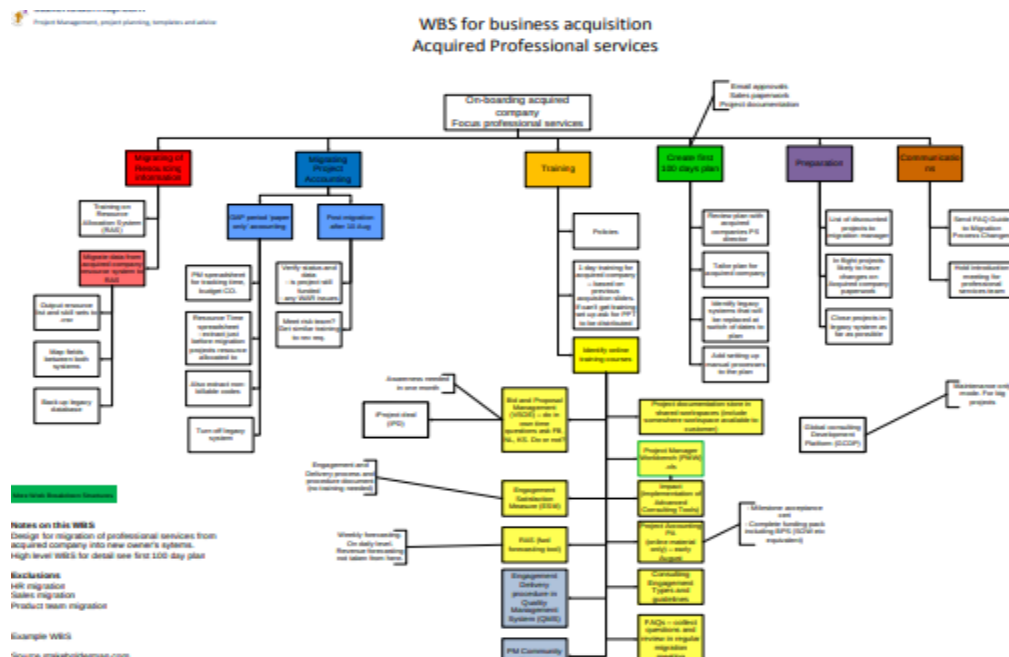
Project Management, project planning, templates and advice

WBS for business acquisition
Acquired Professional services

On-boarding acquired company
Focus professional services

Email approvals
Sales paperwork
Project documentation

Migrating of Resourcing information

Migrating Project Accounting

Training

Create first 100 days plan

Preparation

Communications

Training on Resource Allocation System (RAS)

Migrate data from acquired company resource system to RAS

Output resource list and skill sets to .csv

Map fields between both systems

Back-up legacy database

SAP period 'paper only' accounting

First migration after 10 Aug

PM spreadsheet for tracking time, budget CO.

Resource Time spreadsheet - extract just before migration projects resource allocated to

Also extract non-billable codes.

Turn off legacy system

Verify status and data - is project still funded any WBR issues

Meet risk team? Get similar training to we say.

Policies

1-day training for acquired company - based on previous acquisition slides. If can't get training set up ask for PPT to be distributed

Identify online training courses

Review plan with acquired companies PS director

Tailor plan for acquired company

Identify legacy systems that will be replaced at switch of dates to plan

Add setting up manual processes to the plan

List of discounted projects to migration manager

In flight projects likely to have changes on acquired company paperwork

Close projects in legacy system as far as possible

Send FAQ Guide to Migration Process Changes

Hold introduction meeting for professional services team

Awareness needed in one month

Bid and Proposal Management (VSOE) - do in own time questions ask PB, NL, KS. Do or not?

iProject deal (IPD)

Project documentation store in shared workspaces (include somewhere workspace available to customer)

Global consulting Development Platform (GCDP)

Maintenance only mode. For big projects.

Project Manager Workbench (PMW) .xls

Engagement and Delivery process and procedure document (no training needed)

Engagement Satisfaction Measure (ESM)

Impact (Implementation of Advanced Consulting Tools)

Milestone acceptance cert
Complete funding pack including BPS (SOW etc equivalent)

Weekly forecasting. On daily level. Revenue forecasting not taken from here.

RAS (fast forecasting tool)

Project Accounting PA (online material only) - early August

Engagement Delivery procedure in Quality Management System (QMS)

Consulting Engagement Types and guidelines

FAQs - collect questions, and review in regular migration meeting

PM Community

Work Breakdown Structures

Notes on this WBS:
Design for migration of professional services from acquired company into new owner's sytems.
High level WBS for detail see first 100 day plan

Exclusions
HR migration
Sales migration
Product team migration

Example WBS

Source: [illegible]